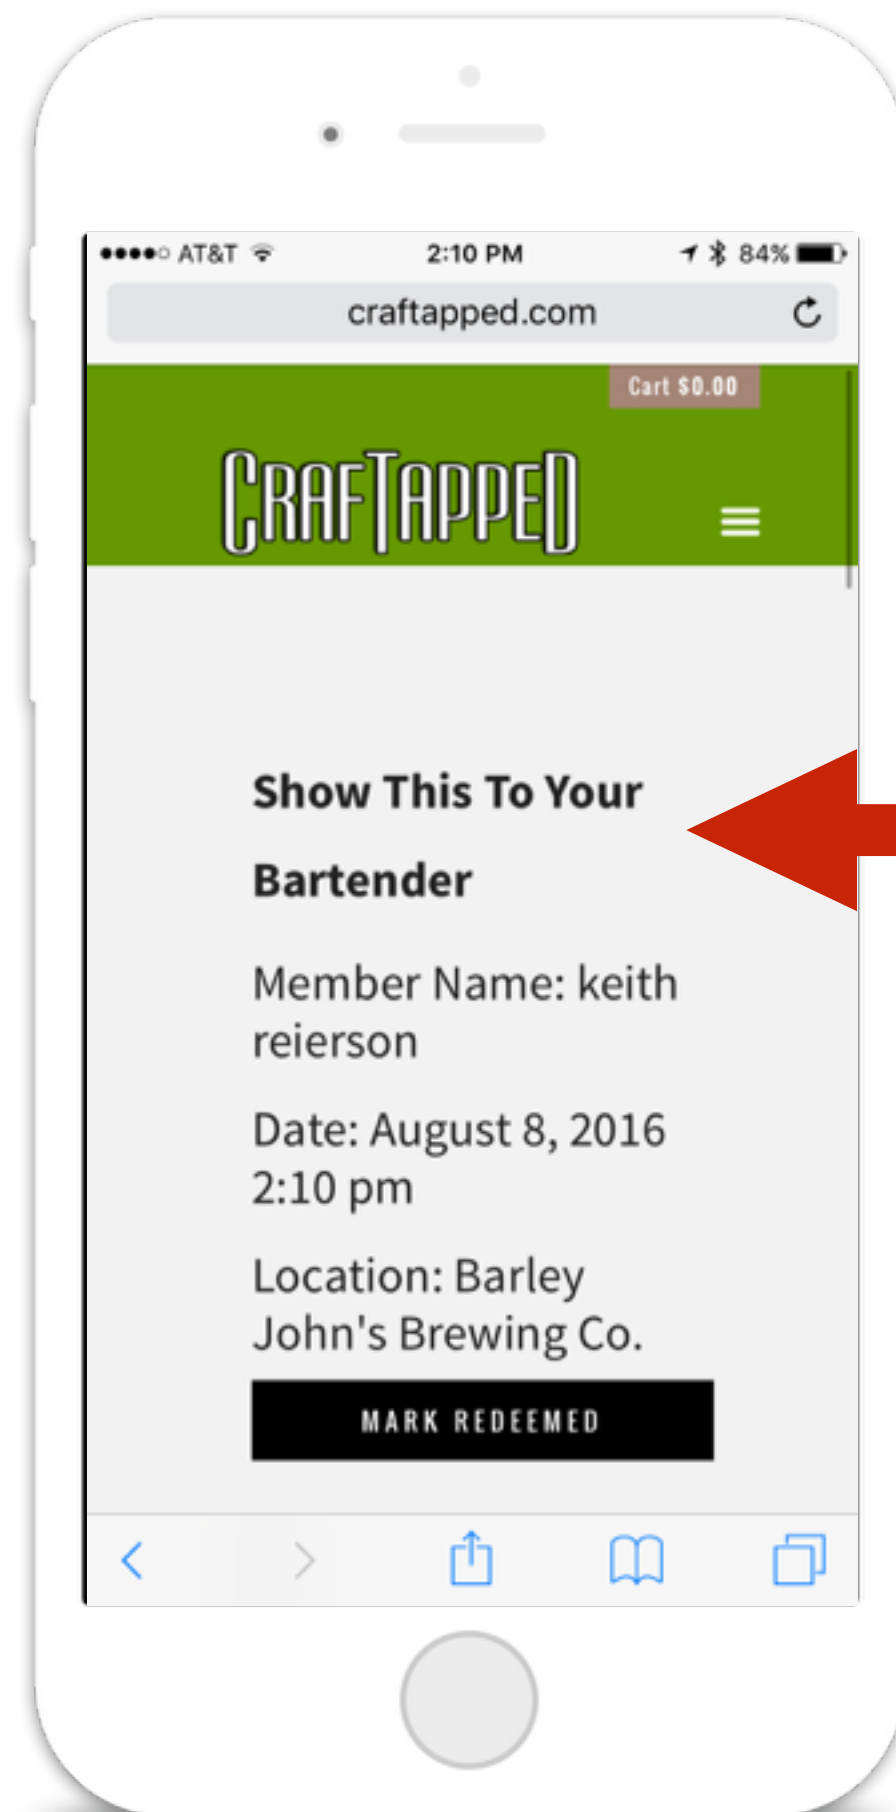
●●●●○ AT&T 2:10 PM 84%

craftapped.com

Cart $0.00

CRAFTAPPED

Show This To Your Bartender

Member Name: keith reierson

Date: August 8, 2016 2:10 pm

Location: Barley John's Brewing Co.

MARK REDEEMED